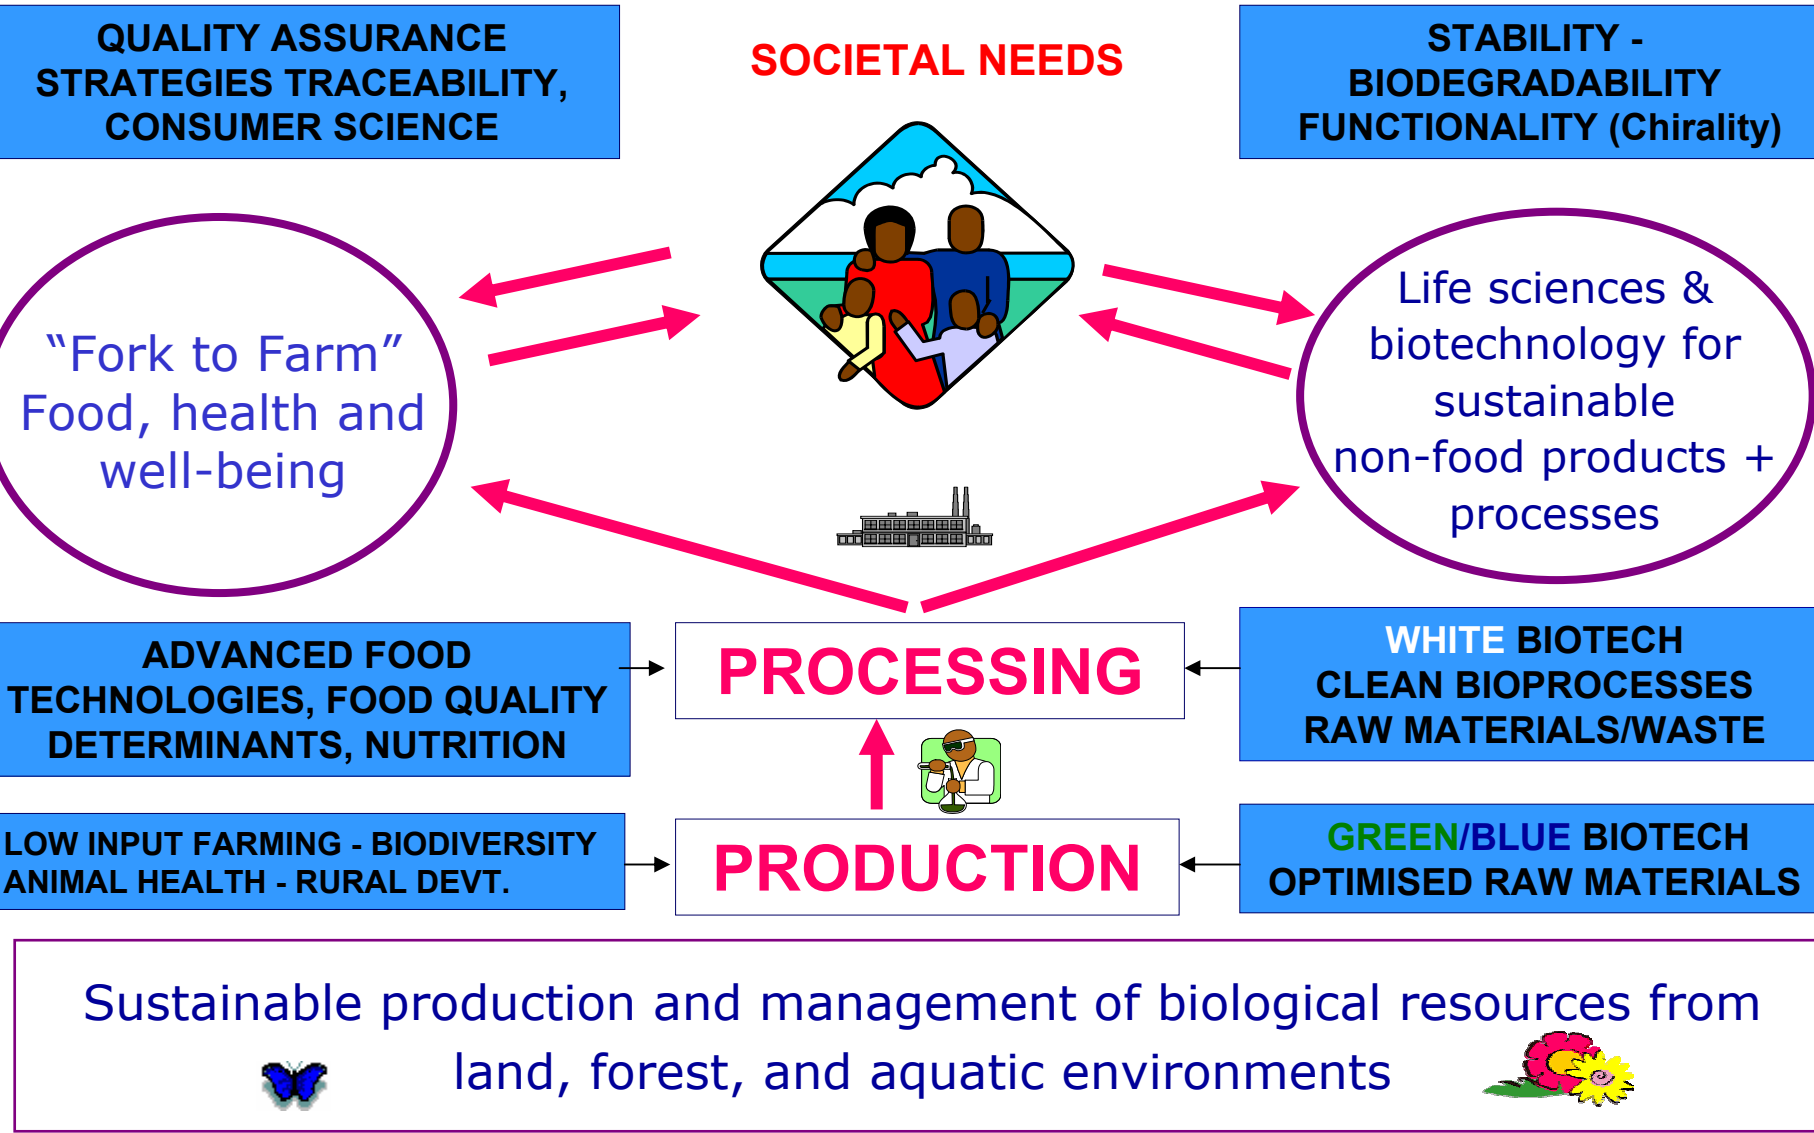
QUALITY ASSURANCE STRATEGIES TRACEABILITY, CONSUMER SCIENCE

SOCIETAL NEEDS

STABILITY - BIODEGRADABILITY FUNCTIONALITY (Chirality)

“Fork to Farm” Food, health and well-being

Life sciences & biotechnology for sustainable non-food products + processes

ADVANCED FOOD TECHNOLOGIES, FOOD QUALITY DETERMINANTS, NUTRITION

PROCESSING

WHITE BIOTECH CLEAN BIOPROCESSES RAW MATERIALS/WASTE

LOW INPUT FARMING - BIODIVERSITY ANIMAL HEALTH - RURAL DEVT.

PRODUCTION

GREEN/BLUE BIOTECH OPTIMISED RAW MATERIALS

Sustainable production and management of biological resources from land, forest, and aquatic environments